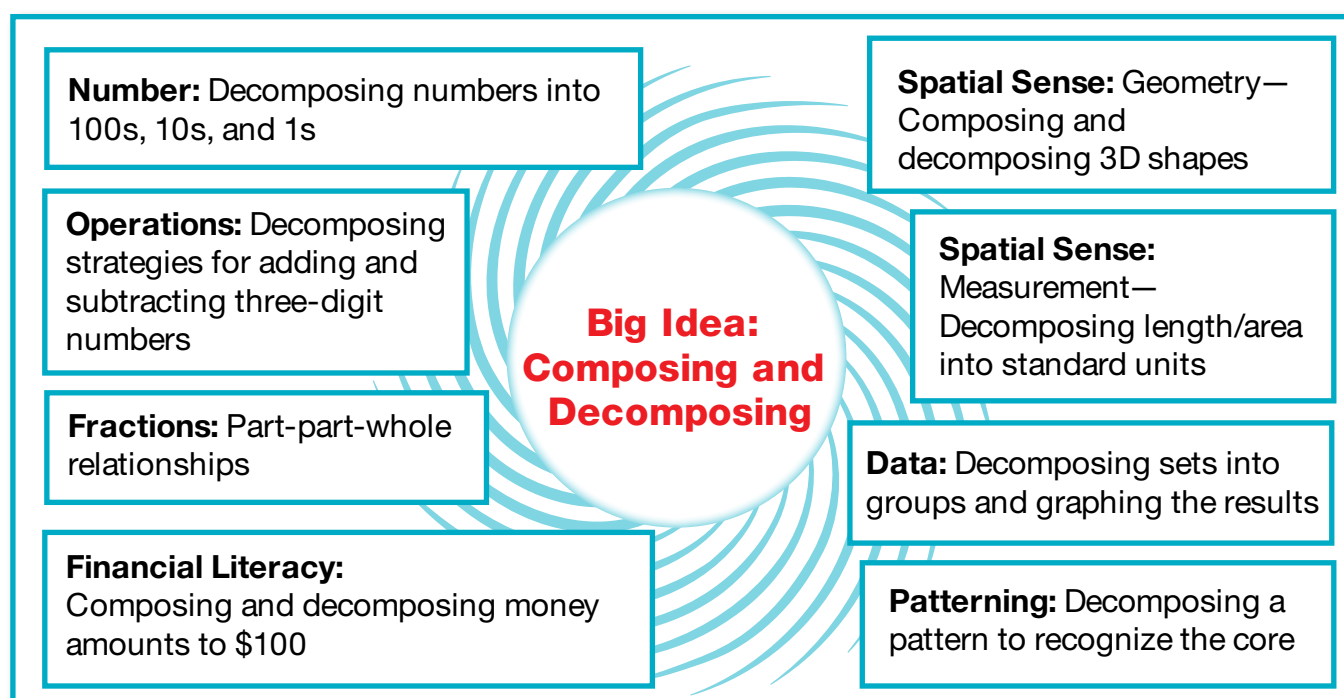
Number: Decomposing numbers into 100s, 10s, and 1s

Operations: Decomposing strategies for adding and subtracting three-digit numbers

Fractions: Part-part-whole relationships

Financial Literacy: Composing and decomposing money amounts to \$100

Big Idea: Composing and Decomposing

Spatial Sense: Geometry—Composing and decomposing 3D shapes

Spatial Sense: Measurement—Decomposing length/area into standard units

Data: Decomposing sets into groups and graphing the results

Patterning: Decomposing a pattern to recognize the core